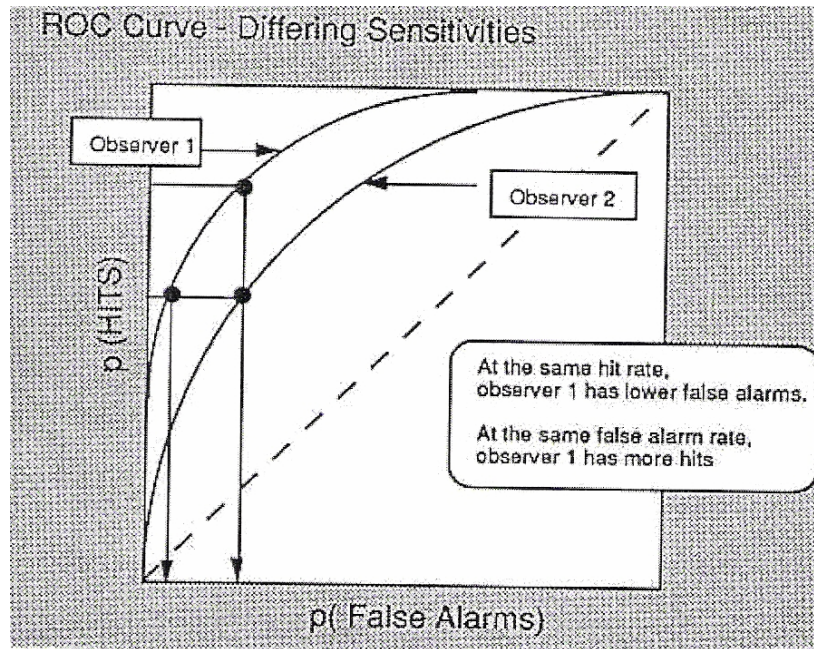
ROC Curve - Differing Sensitivities

Observer 1

Observer 2

p (HITS)

At the same hit rate, observer 1 has lower false alarms.

At the same false alarm rate, observer 1 has more hits

p( False Alarms)